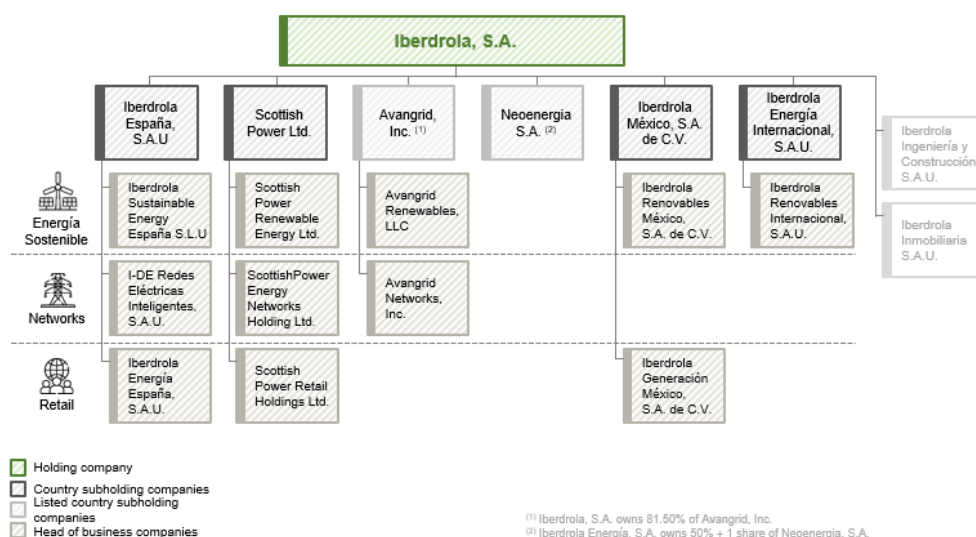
Iberdrola, S.A.

Iberdrola España, S.A.U

Scottish Power Ltd.

Avangrid, Inc. $^{(1)}$

Neoenergia S.A. $^{(2)}$

Iberdrola México, S.A. de C.V.

Iberdrola Energía Internacional, S.A.U.

Iberdrola Ingeniería y Construcción S.A.U.

Iberdrola Inmobiliaria S.A.U.

Energía Sostenible

Iberdrola Sustainable Energy España S.L.U

Scottish Power Renewable Energy Ltd.

Avangrid Renewables, LLC

Iberdrola Renovables México, S.A. de C.V.

Iberdrola Renovables Internacional, S.A.U.

Networks

I-DE Redes Eléctricas Inteligentes, S.A.U.

ScottishPower Energy Networks Holding Ltd.

Avangrid Networks, Inc.

Retail

Iberdrola Energía España, S.A.U.

Scottish Power Retail Holdings Ltd.

Iberdrola Generación México, S.A. de C.V.

Holding company
Country subholding companies
Listed country subholding companies
Head of business companies

$^{(1)}$ Iberdrola, S.A. owns 81.50% of Avangrid, Inc.
$^{(2)}$ Iberdrola Energía, S.A. owns 50% + 1 share of Neoenergia, S.A.